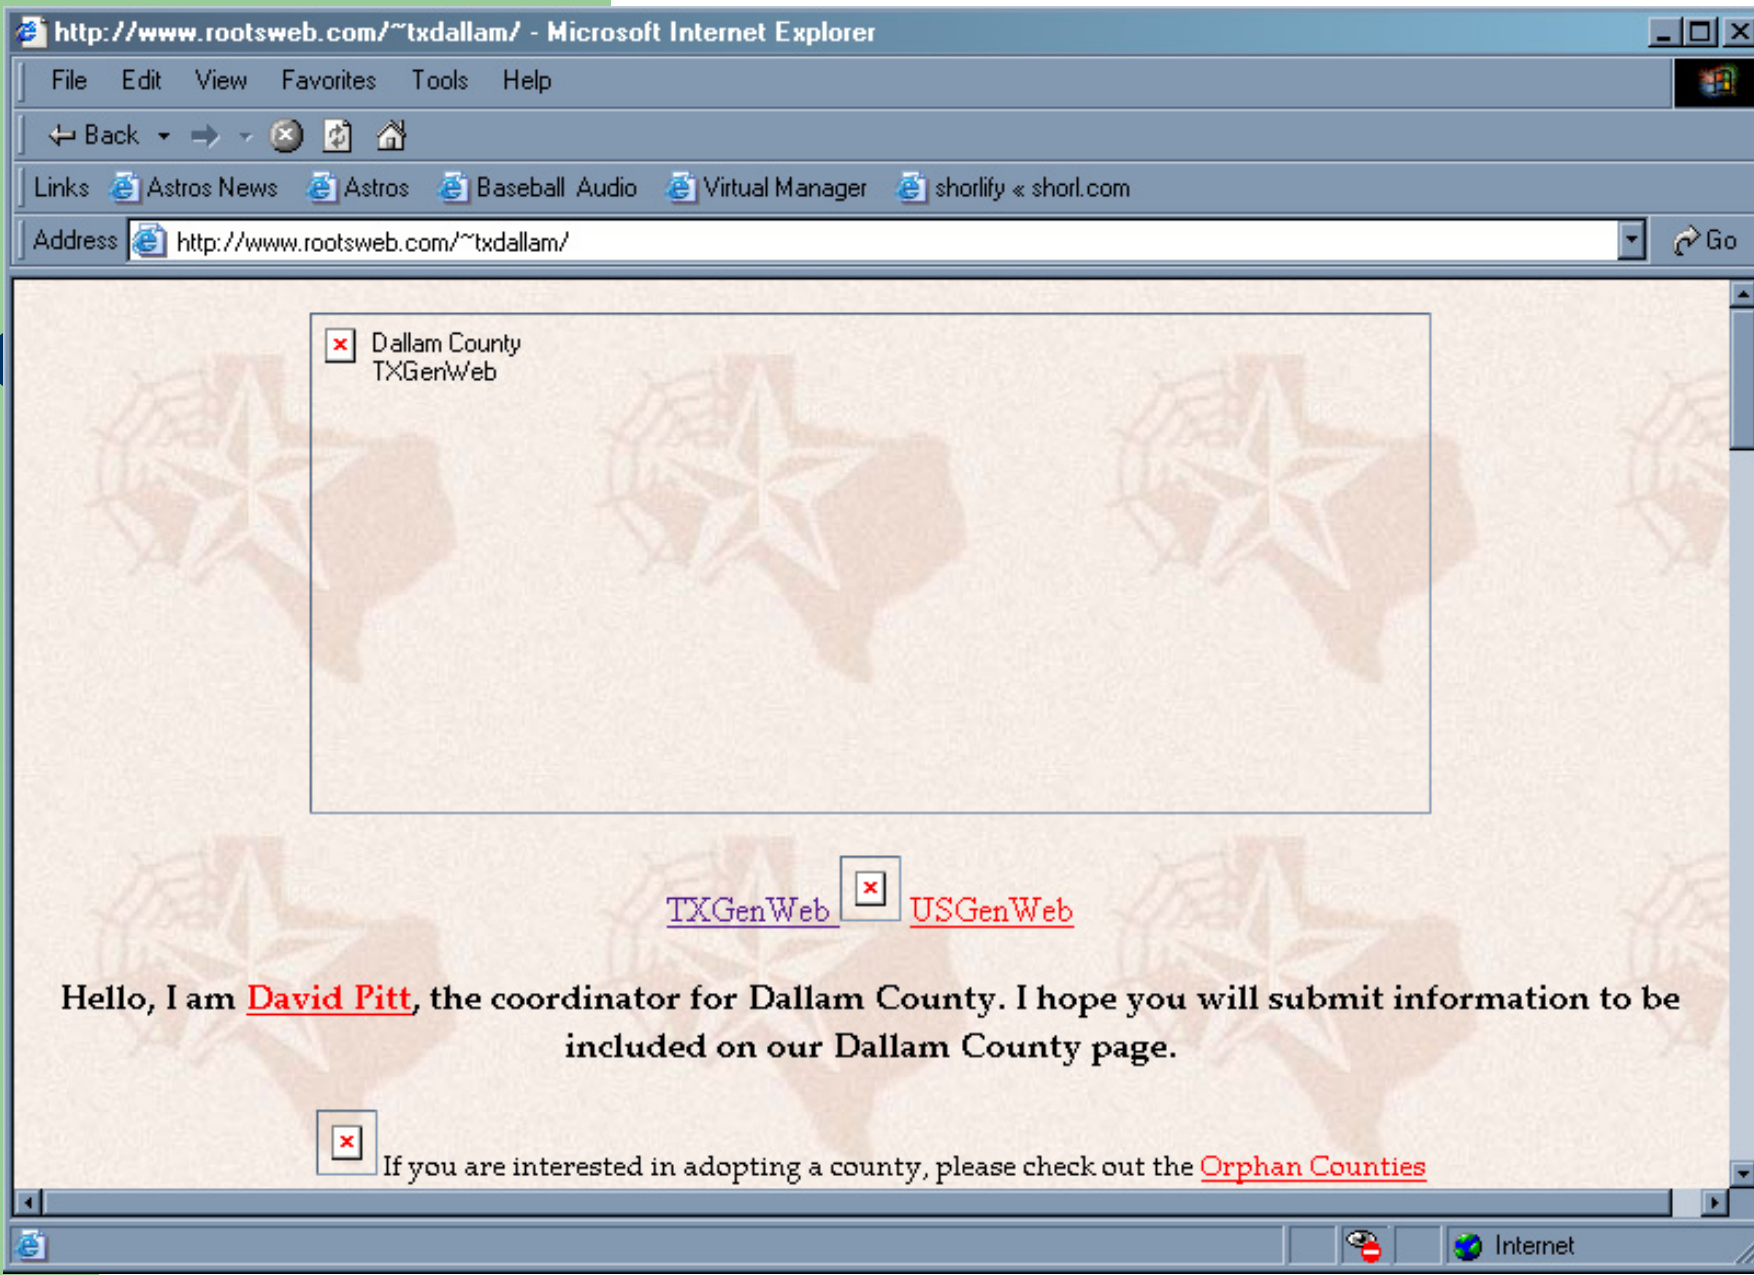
http://www.rootsweb.com/~txdallam/ - Microsoft Internet Explorer

File Edit View Favorites Tools Help

Back

Links Astros News Astros Baseball Audio Virtual Manager shorlify « shorl.com

Address http://www.rootsweb.com/~txdallam/ Go

Dallam County TXGenWeb

TXGenWeb USGenWeb

Hello, I am David Pitt, the coordinator for Dallam County. I hope you will submit information to be included on our Dallam County page.

If you are interested in adopting a county, please check out the Orphan Counties

Internet